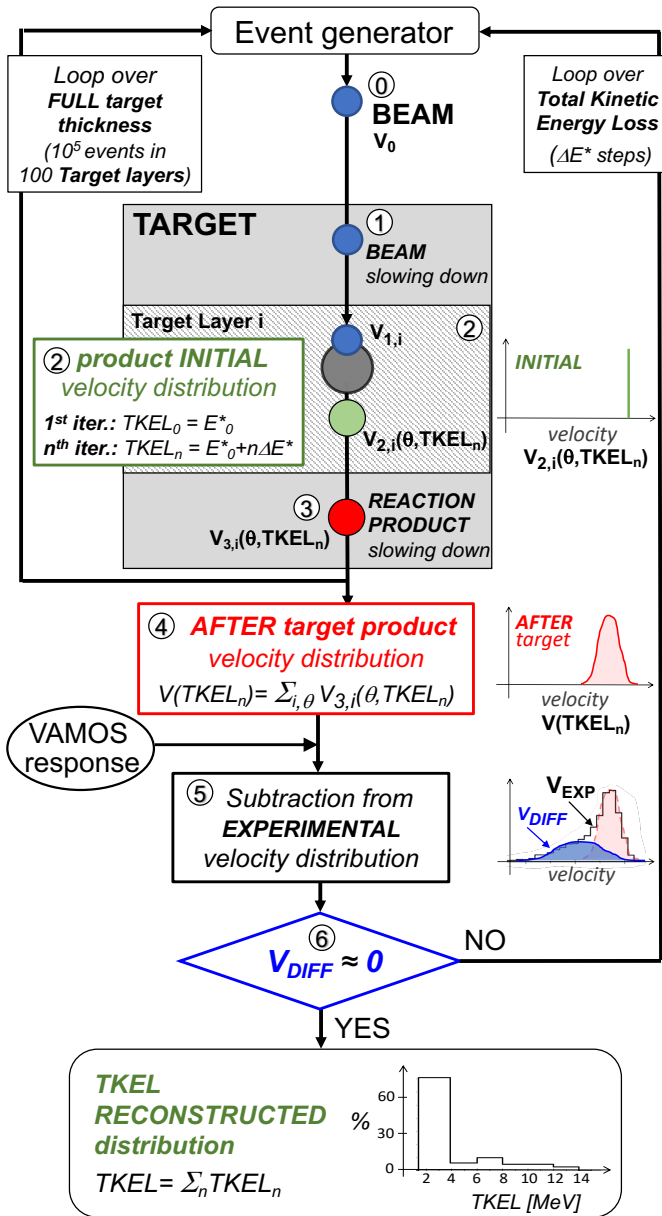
Event generator

Loop over FULL target thickness ($10^5$ events in 100 Target layers)

Loop over Total Kinetic Energy Loss ($\Delta E^*$ steps)

⓪ BEAM $V_0$

TARGET

① BEAM slowing down

Target Layer i

$V_{1,i}$ ②

② product INITIAL velocity distribution

$1^{st}$ iter.: $TKEL_0 = E^*_0$

$n^{th}$ iter.: $TKEL_n = E^*_0+n\Delta E^*$

$V_{2,i}(\theta,TKEL_n)$

INITIAL

velocity

$V_{2,i}(\theta,TKEL_n)$

③ REACTION PRODUCT slowing down

$V_{3,i}(\theta,TKEL_n)$

④ AFTER target product velocity distribution

$V(TKEL_n)= \Sigma_{i,\theta} V_{3,i}(\theta,TKEL_n)$

AFTER target

velocity

$V(TKEL_n)$

VAMOS response

⑤ Subtraction from EXPERIMENTAL velocity distribution

$V_{EXP}$

$V_{DIFF}$

velocity

⑥ $V_{DIFF} \approx 0$

NO

YES

TKEL RECONSTRUCTED distribution

$TKEL= \Sigma_n TKEL_n$

%

60

30

0

2 4 6 8 10 12 14

TKEL [MeV]